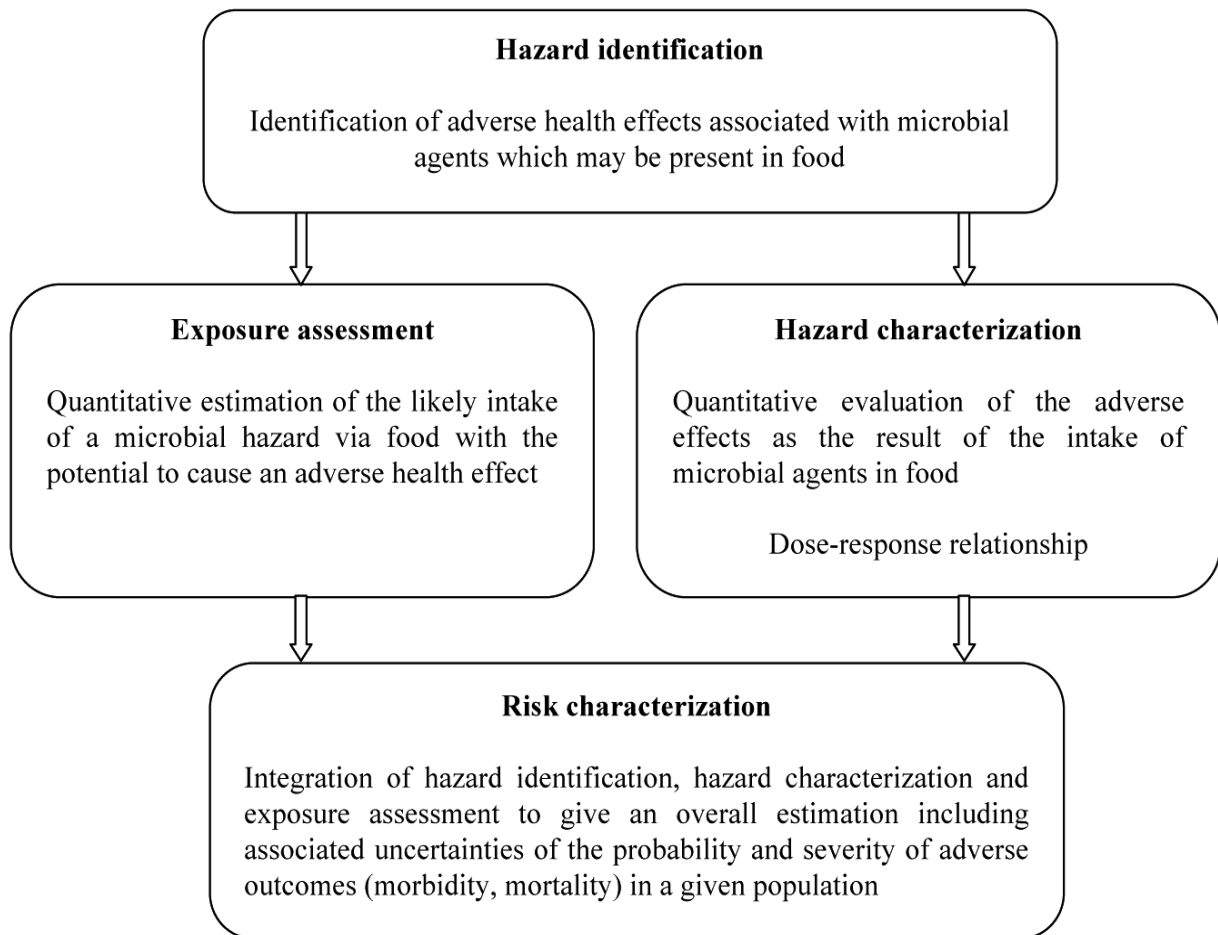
Hazard identification

Identification of adverse health effects associated with microbial agents which may be present in food

Exposure assessment

Quantitative estimation of the likely intake of a microbial hazard via food with the potential to cause an adverse health effect

Hazard characterization

Quantitative evaluation of the adverse effects as the result of the intake of microbial agents in food

Dose-response relationship

Risk characterization

Integration of hazard identification, hazard characterization and exposure assessment to give an overall estimation including associated uncertainties of the probability and severity of adverse outcomes (morbidity, mortality) in a given population